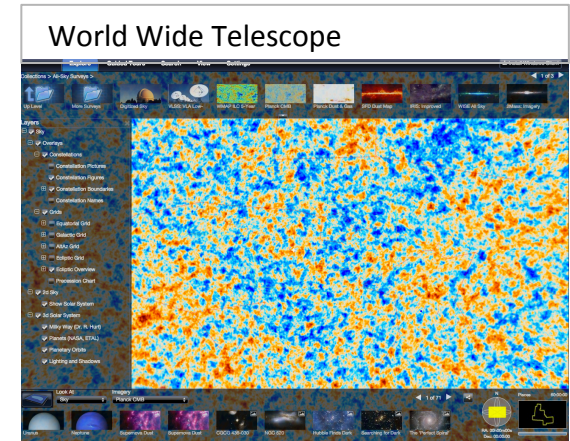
World Wide Telescope

Explore Guided Tours Search View Settings

Collections > All-Sky Surveys >

1 of 3

Up Level More Surveys Digitized Sky VLSS: VLA Low WMAP ILC 5-Year Planck CMB Planck Dust & Gas SFD Dust Map IRIS: Improved WISE All Sky Galaxy Imagery

Layers
Sky
Overlays
Constellations
Constellation Pictures
Constellation Figures
Constellation Boundaries
Constellation Names
Grids
Equatorial Grid
Galactic Grid
AltAz Grid
Ecliptic Grid
Ecliptic Overview
Precession Chart
3d Sky
Show Solar System
3d Solar System
Milky Way (Dr. R. Hurt)
Planets (NASA, ETAL)
Planetary Orbits
Lighting and Shadows

Look At: Sky
Imagery: Planck CMB

1 of 71

Uranus Neptune Supernova Dust Supernova Dust CGCG 436-030 NGC 623 Hubble Finds Dark Searching for Dark The 'Perfect Spiral'